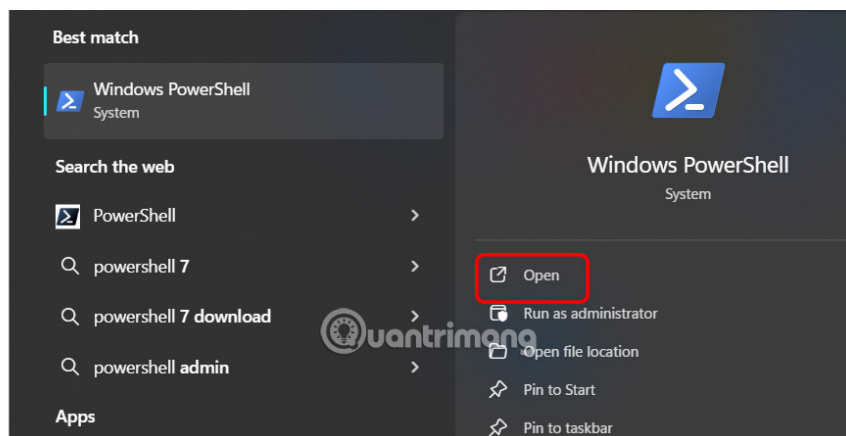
Best match

Windows PowerShell
System

Search the web

PowerShell

powershell 7

powershell 7 download

powershell admin

Apps

Windows PowerShell
System

Open

Run as administrator

Open file location

Pin to Start

Pin to taskbar

quantrimang